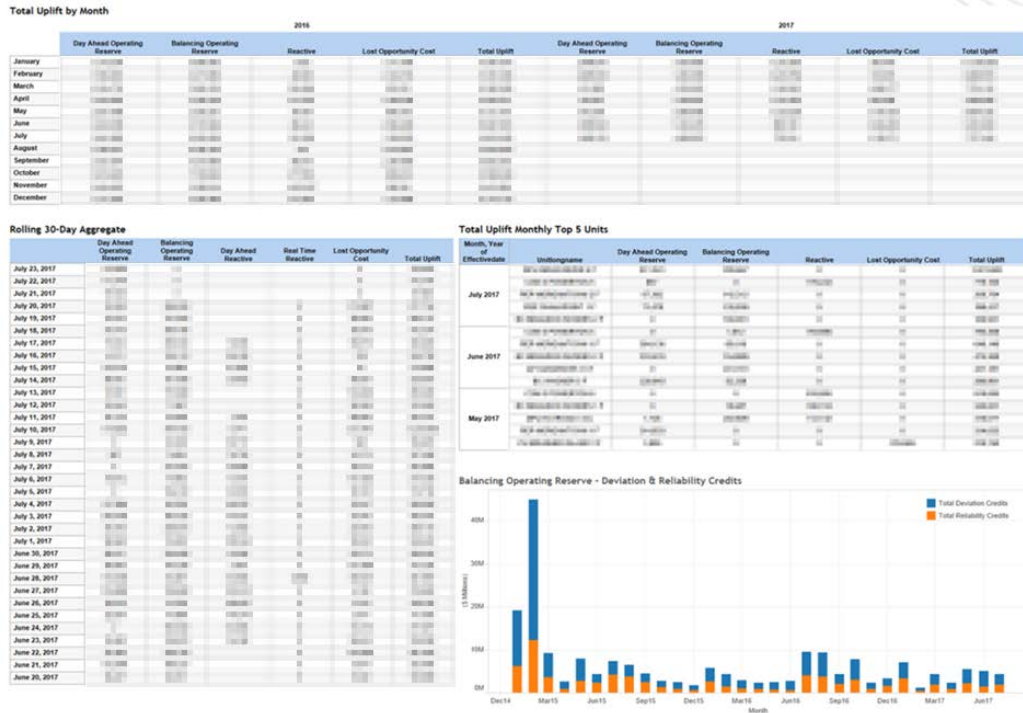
Total Uplift by Month

| | 2016 | | | | | 2017 | | | | |
|---|---|---|---|---|---|---|---|---|---|---|
| | Day Ahead Operating Reserve | Balancing Operating Reserve | Reactive | Lost Opportunity Cost | Total Uplift | Day Ahead Operating Reserve | Balancing Operating Reserve | Reactive | Lost Opportunity Cost | Total Uplift |
| January | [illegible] | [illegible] | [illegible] | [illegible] | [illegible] | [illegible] | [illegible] | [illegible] | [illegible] | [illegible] |
| February | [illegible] | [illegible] | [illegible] | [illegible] | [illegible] | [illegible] | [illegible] | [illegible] | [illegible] | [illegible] |
| March | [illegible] | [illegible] | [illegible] | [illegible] | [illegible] | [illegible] | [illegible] | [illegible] | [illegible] | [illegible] |
| April | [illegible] | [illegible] | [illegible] | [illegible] | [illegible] | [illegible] | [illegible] | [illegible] | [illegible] | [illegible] |
| May | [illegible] | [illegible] | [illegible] | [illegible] | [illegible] | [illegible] | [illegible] | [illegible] | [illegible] | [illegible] |
| June | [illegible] | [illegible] | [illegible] | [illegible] | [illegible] | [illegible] | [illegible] | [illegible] | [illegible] | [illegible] |
| July | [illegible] | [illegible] | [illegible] | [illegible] | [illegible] | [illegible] | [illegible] | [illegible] | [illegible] | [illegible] |
| August | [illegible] | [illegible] | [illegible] | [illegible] | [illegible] | | | | | |
| September | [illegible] | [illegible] | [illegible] | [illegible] | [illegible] | | | | | |
| October | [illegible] | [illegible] | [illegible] | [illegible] | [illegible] | | | | | |
| November | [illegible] | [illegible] | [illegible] | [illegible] | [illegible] | | | | | |
| December | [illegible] | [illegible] | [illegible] | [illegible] | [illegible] | | | | | |

Rolling 30-Day Aggregate

| | Day Ahead Operating Reserve | Balancing Operating Reserve | Day Ahead Reactive | Real Time Reactive | Lost Opportunity Cost | Total Uplift |
|---|---|---|---|---|---|---|
| July 23, 2017 | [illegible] | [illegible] | | | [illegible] | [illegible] |
| July 22, 2017 | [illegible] | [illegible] | | | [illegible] | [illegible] |
| July 21, 2017 | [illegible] | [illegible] | | | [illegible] | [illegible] |
| July 20, 2017 | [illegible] | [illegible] | | | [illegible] | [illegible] |
| July 19, 2017 | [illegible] | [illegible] | | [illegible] | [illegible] | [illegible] |
| July 18, 2017 | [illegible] | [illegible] | | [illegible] | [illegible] | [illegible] |
| July 17, 2017 | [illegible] | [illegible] | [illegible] | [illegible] | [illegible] | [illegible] |
| July 16, 2017 | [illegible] | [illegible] | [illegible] | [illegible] | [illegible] | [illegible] |
| July 15, 2017 | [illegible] | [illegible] | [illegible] | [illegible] | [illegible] | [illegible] |
| July 14, 2017 | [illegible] | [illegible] | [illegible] | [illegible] | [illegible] | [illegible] |
| July 13, 2017 | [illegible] | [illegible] | | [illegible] | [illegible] | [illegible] |
| July 12, 2017 | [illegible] | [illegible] | | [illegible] | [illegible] | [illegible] |
| July 11, 2017 | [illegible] | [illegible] | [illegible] | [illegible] | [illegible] | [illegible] |
| July 10, 2017 | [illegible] | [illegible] | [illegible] | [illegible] | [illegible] | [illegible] |
| July 9, 2017 | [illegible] | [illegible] | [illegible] | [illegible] | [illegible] | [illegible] |
| July 8, 2017 | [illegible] | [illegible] | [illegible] | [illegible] | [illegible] | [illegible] |
| July 7, 2017 | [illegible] | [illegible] | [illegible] | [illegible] | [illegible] | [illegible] |
| July 6, 2017 | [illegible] | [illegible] | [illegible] | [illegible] | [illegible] | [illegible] |
| July 5, 2017 | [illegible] | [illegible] | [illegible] | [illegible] | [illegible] | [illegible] |
| July 4, 2017 | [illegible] | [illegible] | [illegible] | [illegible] | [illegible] | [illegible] |
| July 3, 2017 | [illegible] | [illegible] | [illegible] | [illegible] | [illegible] | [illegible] |
| July 2, 2017 | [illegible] | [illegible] | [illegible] | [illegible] | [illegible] | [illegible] |
| July 1, 2017 | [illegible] | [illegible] | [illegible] | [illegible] | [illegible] | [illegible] |
| June 30, 2017 | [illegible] | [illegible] | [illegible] | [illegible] | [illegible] | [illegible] |
| June 29, 2017 | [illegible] | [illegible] | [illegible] | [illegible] | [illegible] | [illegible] |
| June 28, 2017 | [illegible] | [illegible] | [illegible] | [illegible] | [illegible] | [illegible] |
| June 27, 2017 | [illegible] | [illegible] | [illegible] | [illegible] | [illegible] | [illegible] |
| June 26, 2017 | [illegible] | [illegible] | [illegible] | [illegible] | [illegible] | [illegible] |
| June 25, 2017 | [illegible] | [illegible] | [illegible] | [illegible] | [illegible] | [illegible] |
| June 24, 2017 | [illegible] | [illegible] | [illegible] | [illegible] | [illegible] | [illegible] |
| June 23, 2017 | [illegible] | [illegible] | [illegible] | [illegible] | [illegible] | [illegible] |
| June 22, 2017 | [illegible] | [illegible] | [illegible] | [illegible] | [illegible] | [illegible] |
| June 21, 2017 | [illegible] | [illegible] | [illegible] | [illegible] | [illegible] | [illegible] |
| June 20, 2017 | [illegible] | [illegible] | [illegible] | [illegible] | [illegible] | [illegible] |

Total Uplift Monthly Top 5 Units

| Month, Year of Effectivedate | Unitlongname | Day Ahead Operating Reserve | Balancing Operating Reserve | Reactive | Lost Opportunity Cost | Total Uplift |
|---|---|---|---|---|---|---|
| July 2017 | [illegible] | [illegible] | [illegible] | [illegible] | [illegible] | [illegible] |
| June 2017 | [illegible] | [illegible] | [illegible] | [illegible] | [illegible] | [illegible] |
| May 2017 | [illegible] | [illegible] | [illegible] | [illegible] | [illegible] | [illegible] |

Balancing Operating Reserve - Deviation & Reliability Credits

Total Deviation Credits
Total Reliability Credits

40M
30M
20M
10M
0M
($ Millions)

Dec14 Mar15 Jun15 Sep15 Dec15 Mar16 Jun16 Sep16 Dec16 Mar17 Jun17
Month